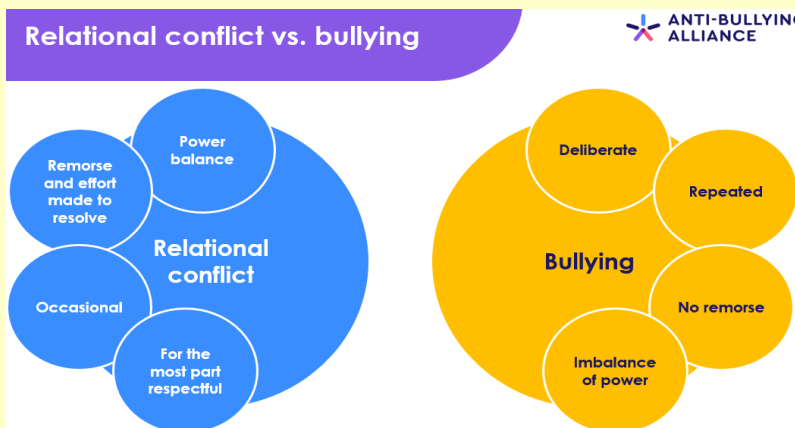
Relational conflict vs. bullying

ANTI-BULLYIN
ALLIANCE

Power balance

Remorse and effort made to resolve

Relational conflict

Occasional

For the most part respectful

Deliberate

Repeated

Bullying

No remorse

Imbalance of power